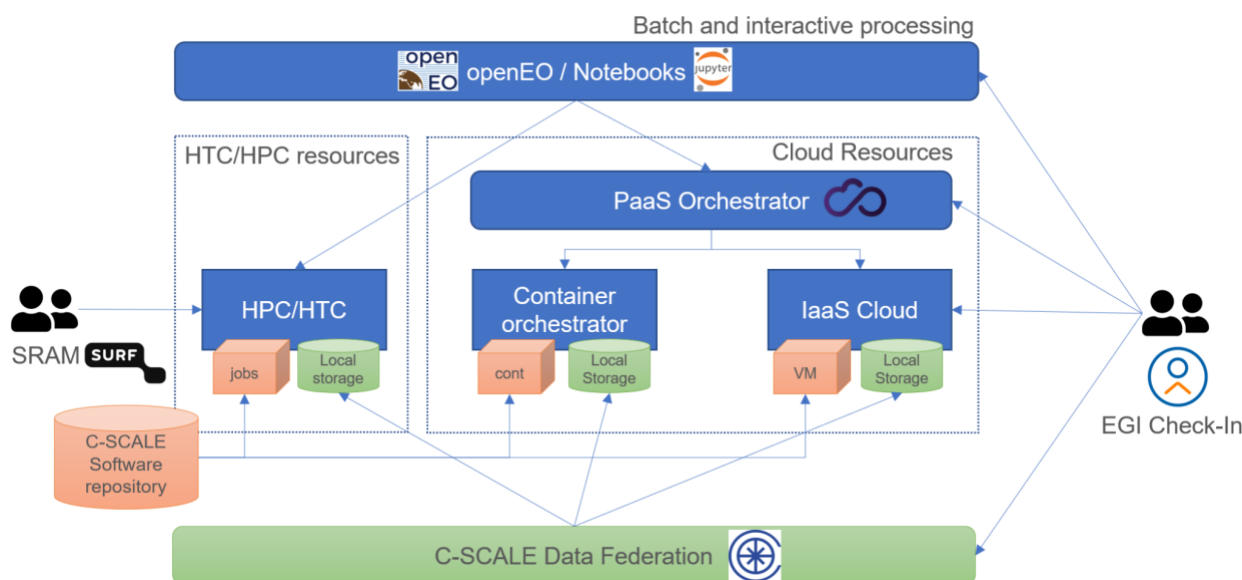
Batch and interactive processing

open EO openEO / Notebooks jupyter

HTC/HPC resources

Cloud Resources

PaaS Orchestrator

HPC/HTC

jobs

Local storage

Container orchestrator

cont

Local Storage

IaaS Cloud

VM

Local Storage

SRAM SURF

C-SCALE Software repository

EGI Check-In

C-SCALE Data Federation